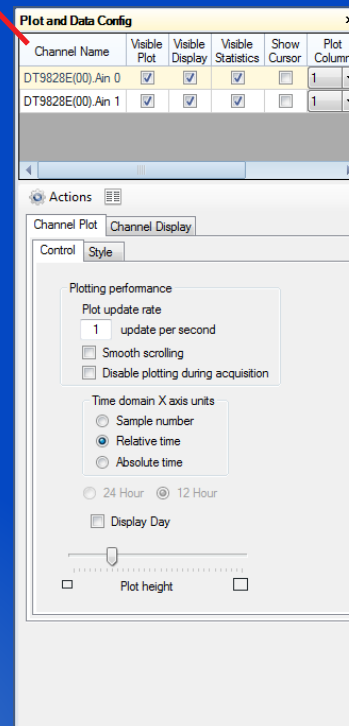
Plot and Data Config

| Channel Name | Visible Plot | Visible Display | Visible Statistics | Show Cursor | Plot Column |
|---|---|---|---|---|---|
| DT9828E(00).Ain 0 | ☑ | ☑ | ☑ | ☐ | 1 |
| DT9828E(00).Ain 1 | ☑ | ☑ | ☑ | ☐ | 1 |

Actions

Channel Plot | Channel Display

Control | Style

Plotting performance
Plot update rate
1 update per second
Smooth scrolling
Disable plotting during acquisition

Time domain X axis units
Sample number
Relative time
Absolute time

24 Hour 12 Hour

Display Day

Plot height